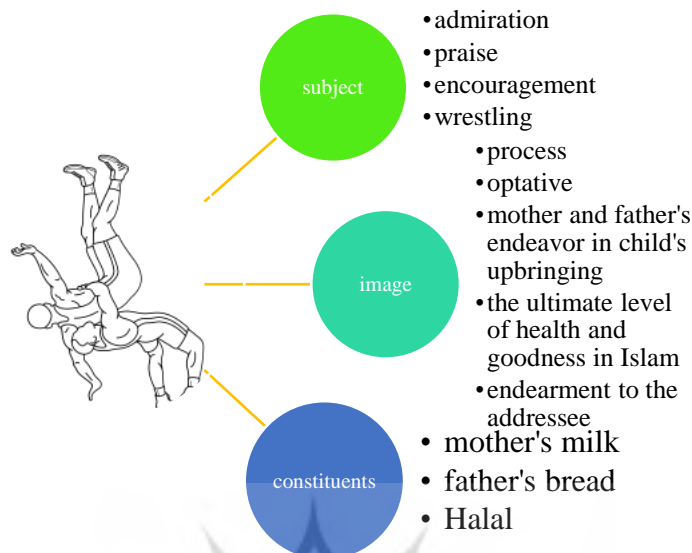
subject

- admiration
- praise
- encouragement
- wrestling

image

- process
- optative
- mother and father's endeavor in child's upbringing
- the ultimate level of health and goodness in Islam
- endearment to the addressee

constituents

- mother's milk
- father's bread
- Halal